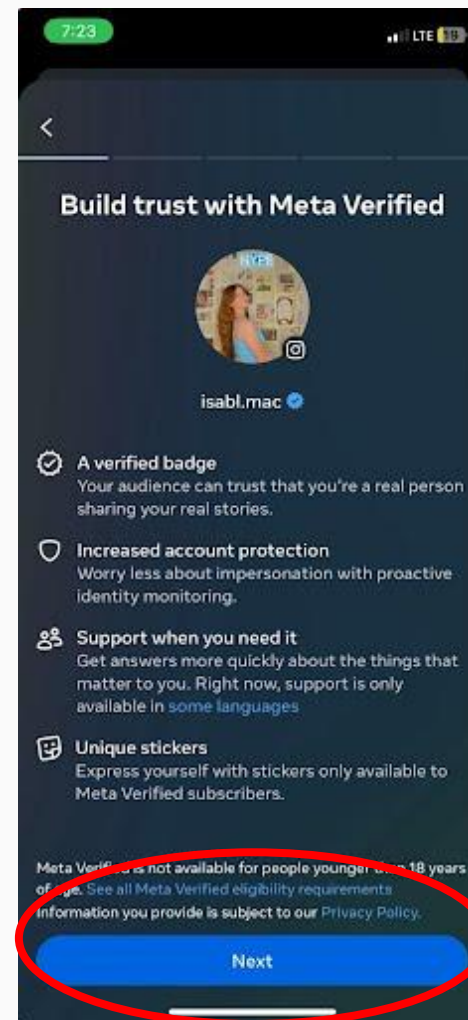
7:23

LTE 19

<

Build trust with Meta Verified

isabl.mac

A verified badge
Your audience can trust that you're a real person sharing your real stories.

Increased account protection
Worry less about impersonation with proactive identity monitoring.

Support when you need it
Get answers more quickly about the things that matter to you. Right now, support is only available in some languages

Unique stickers
Express yourself with stickers only available to Meta Verified subscribers.

Meta Verif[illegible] is not available for people younger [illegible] 18 years of age. See all Meta Verified eligibility requirements
Information you provide is subject to our Privacy Policy.

Next